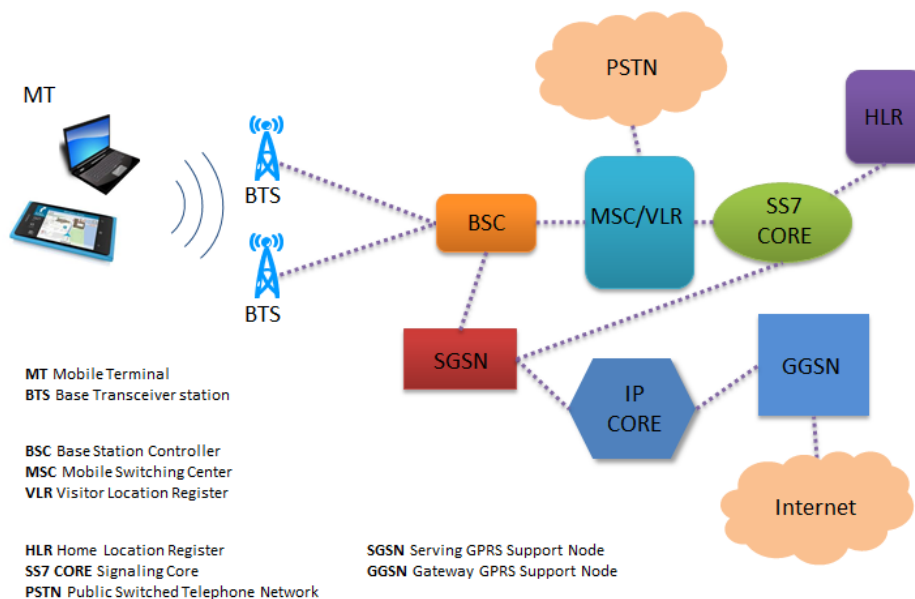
MT

BTS

BTS

PSTN

HLR

BSC

MSC/VLR

SS7 CORE

SGSN

IP CORE

GGSN

Internet

**MT** Mobile Terminal
**BTS** Base Transceiver station

**BSC** Base Station Controller
**MSC** Mobile Switching Center
**VLR** Visitor Location Register

**HLR** Home Location Register
**SS7 CORE** Signaling Core
**PSTN** Public Switched Telephone Network

**SGSN** Serving GPRS Support Node
**GGSN** Gateway GPRS Support Node